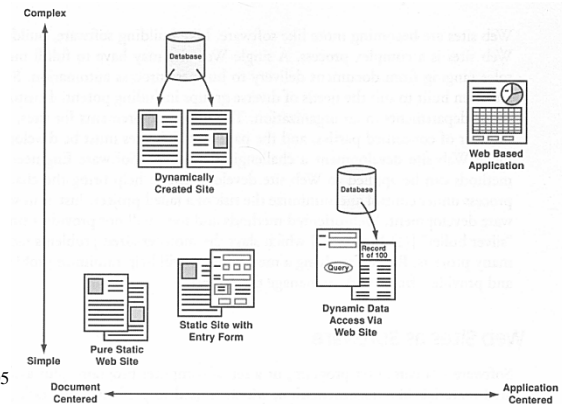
Complex

Database

Dynamically Created Site

Web Based Application

Database

Record 1 of 100

Query

Pure Static Web Site

Static Site with Entry Form

Dynamic Data Access Via Web Site

Simple

5

Document Centered

Application Centered